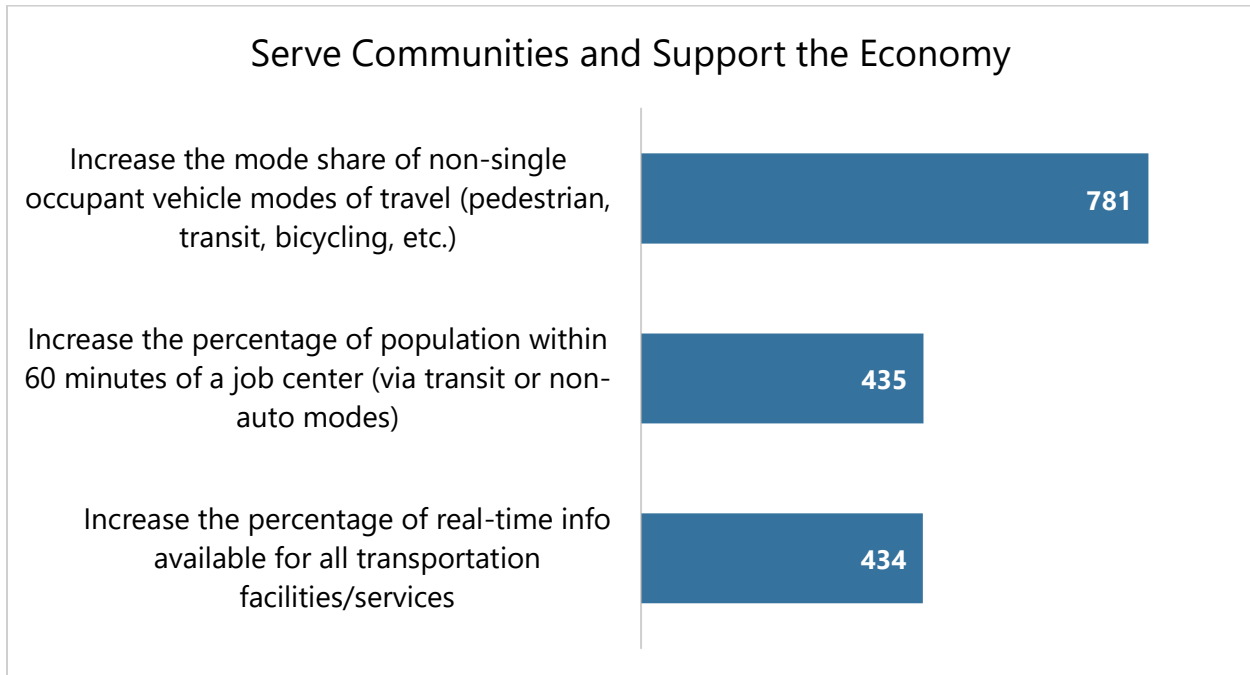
Serve Communities and Support the Economy

Increase the mode share of non-single occupant vehicle modes of travel (pedestrian, transit, bicycling, etc.)

781

Increase the percentage of population within 60 minutes of a job center (via transit or non-auto modes)

435

Increase the percentage of real-time info available for all transportation facilities/services

434